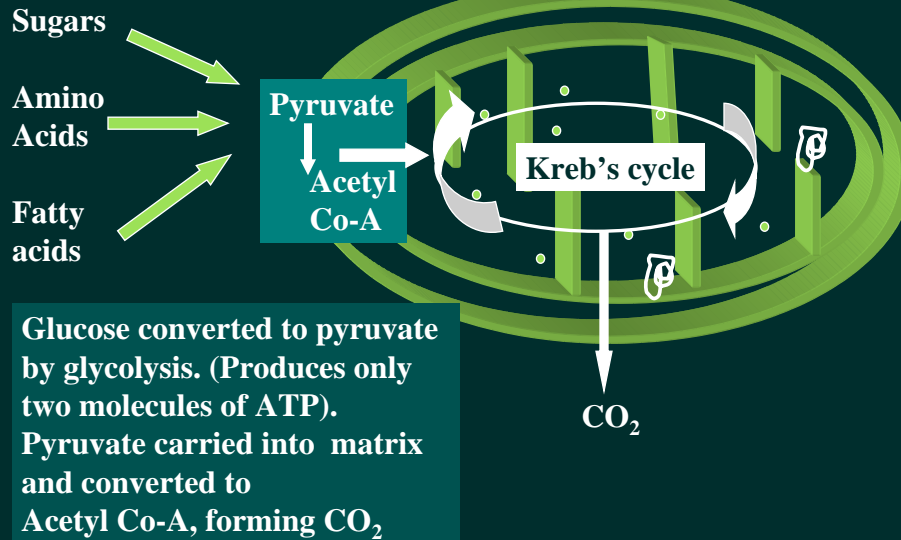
Sugars

Amino Acids

Fatty acids

Pyruvate

Acetyl Co-A

Kreb's cycle

$CO_2$

Glucose converted to pyruvate by glycolysis. (Produces only two molecules of ATP). Pyruvate carried into matrix and converted to Acetyl Co-A, forming $CO_2$